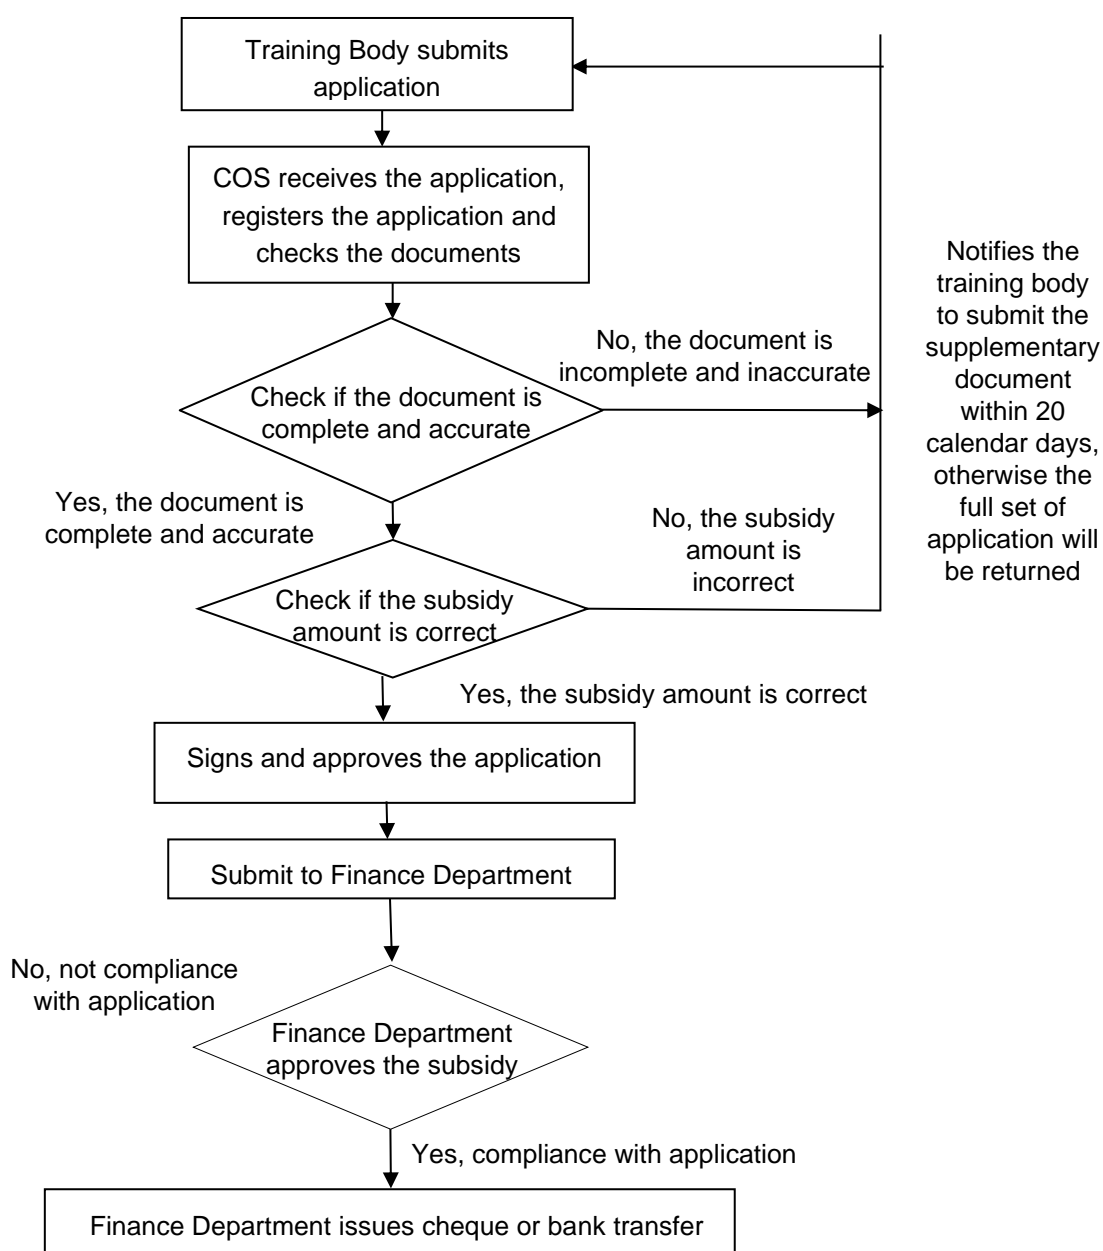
Training Body submits application

COS receives the application, registers the application and checks the documents

Check if the document is complete and accurate

No, the document is incomplete and inaccurate

Notifies the training body to submit the supplementary document within 20 calendar days, otherwise the full set of application will be returned

Yes, the document is complete and accurate

No, the subsidy amount is incorrect

Check if the subsidy amount is correct

Yes, the subsidy amount is correct

Signs and approves the application

Submit to Finance Department

No, not compliance with application

Finance Department approves the subsidy

Yes, compliance with application

Finance Department issues cheque or bank transfer